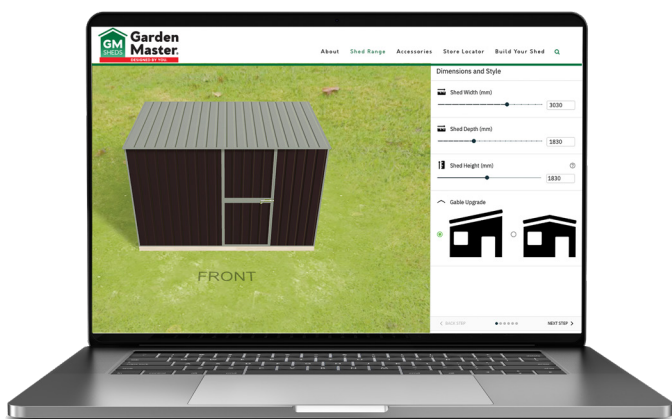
GM SHEDS Garden Master. DESIGNED BY YOU

About Shed Range Accessories Store Locator Build Your Shed

FRONT

Dimensions and Style

Shed Width (mm)
3030

Shed Depth (mm)
1830

Shed Height (mm)
1830

Gable Upgrade

BACK STEP

NEXT STEP